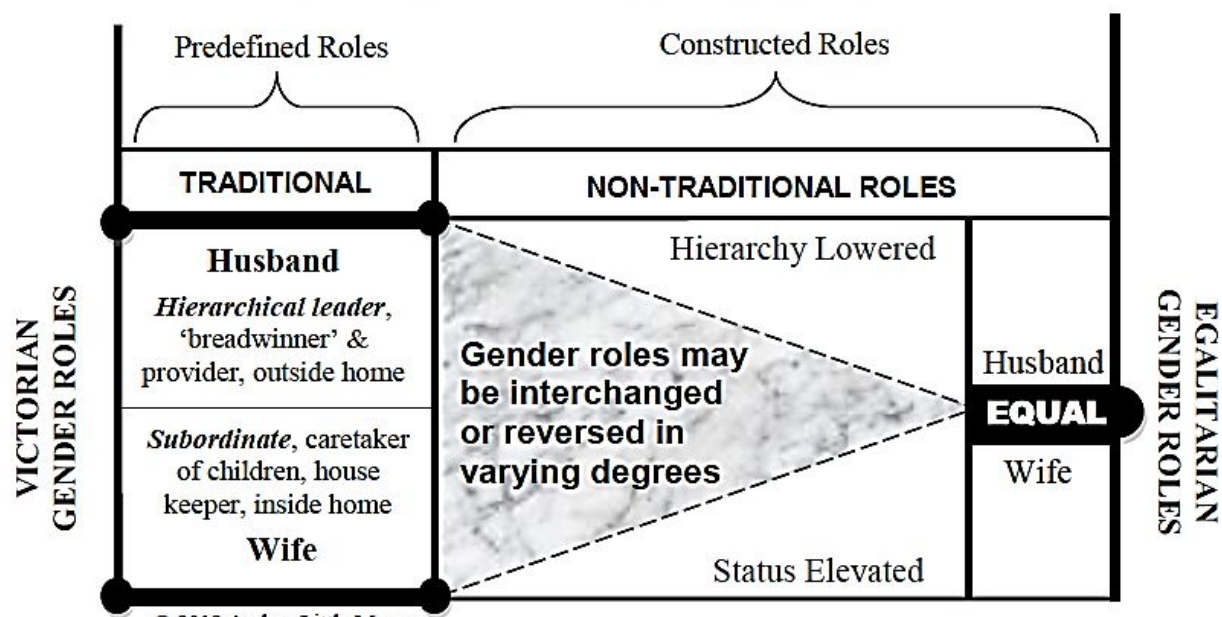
Predefined Roles

Constructed Roles

TRADITIONAL

NON-TRADITIONAL ROLES

VICTORIAN GENDER ROLES

Husband

*Hierarchical leader*, 'breadwinner' & provider, outside home

*Subordinate*, caretaker of children, house keeper, inside home

Wife

Hierarchy Lowered

Gender roles may be interchanged or reversed in varying degrees

Status Elevated

Husband

EQUAL

Wife

EGALITARIAN GENDER ROLES

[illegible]